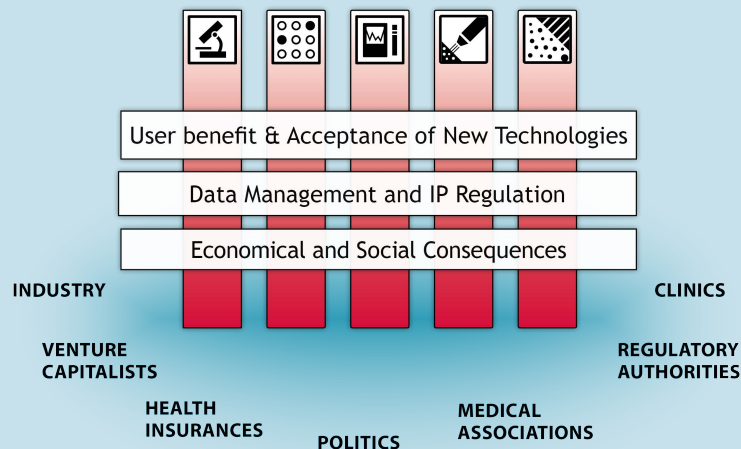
User benefit & Acceptance of New Technologies

Data Management and IP Regulation

Economical and Social Consequences

INDUSTRY

CLINICS

VENTURE CAPITALISTS

REGULATORY AUTHORITIES

HEALTH INSURANCES

MEDICAL ASSOCIATIONS

POLITICS